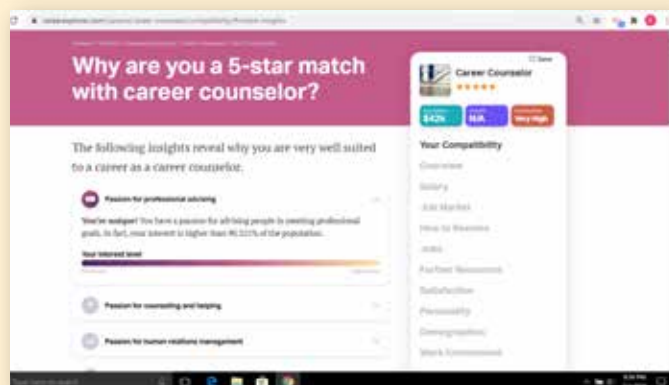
Why are you a 5-star match with career counselor?

The following insights reveal why you are very well suited to a career as a career counselor.

Passion for professional advising

You're unique! You have a passion for advising people in meeting professional goals. In fact, your interest is higher than 90.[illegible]% of the population.

Your interest level

Passion for counseling and helping

Passion for human relations management

Save

Career Counselor

★★★★★

$42k

N/A

Very High

Your Compatibility

Overview

Salary

Job Market

How to Become

Jobs

Further Resources

Satisfaction

Personality

Demographics

Work Environment